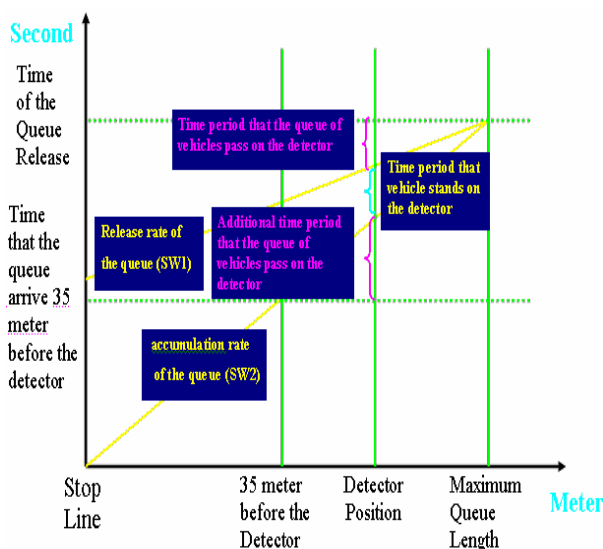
Second

Time of the Queue Release

Time that the queue arrive 35 meter before the detector

Time period that the queue of vehicles pass on the detector

Time period that vehicle stands on the detector

Release rate of the queue (SW1)

Additional time period that the queue of vehicles pass on the detector

accumulation rate of the queue (SW2)

Stop Line

35 meter before the Detector

Detector Position

Maximum Queue Length

Meter